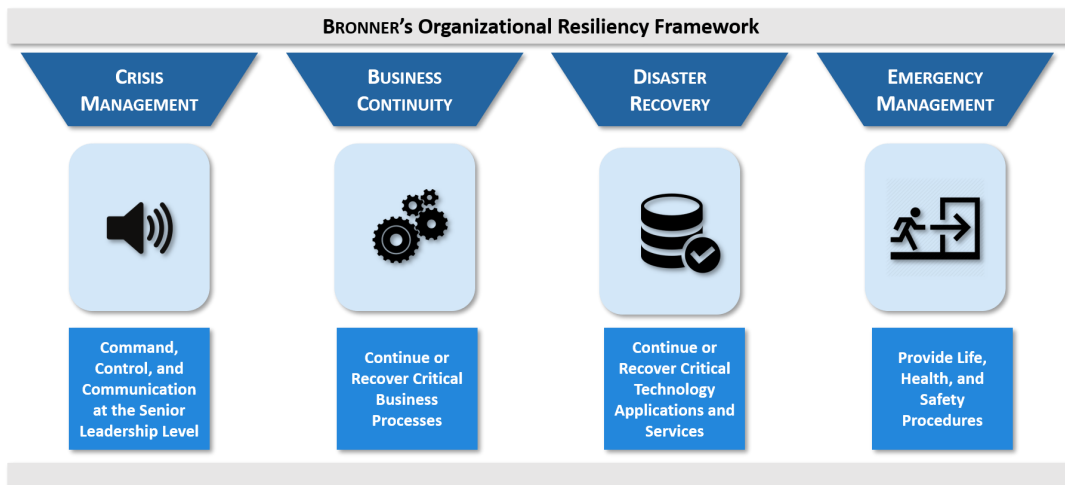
BRONNER's Organizational Resiliency Framework

CRISIS MANAGEMENT

BUSINESS CONTINUITY

DISASTER RECOVERY

EMERGENCY MANAGEMENT

Command, Control, and Communication at the Senior Leadership Level

Continue or Recover Critical Business Processes

Continue or Recover Critical Technology Applications and Services

Provide Life, Health, and Safety Procedures